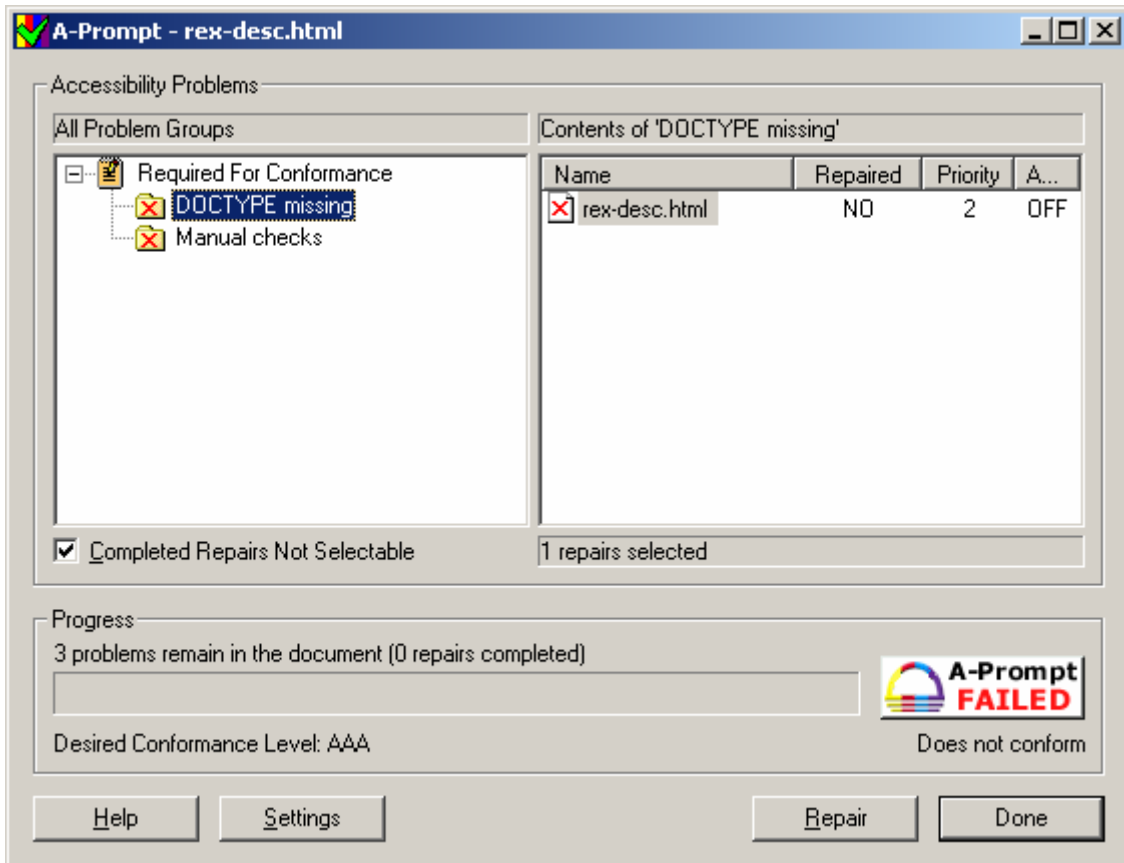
A-Prompt - rex-desc.html

Accessibility Problems

All Problem Groups

Contents of 'DOCTYPE missing'

Required For Conformance
DOCTYPE missing
Manual checks

| Name | Repaired | Priority | A... |
|---|---|---|---|
| rex-desc.html | NO | 2 | OFF |

Completed Repairs Not Selectable

1 repairs selected

Progress

3 problems remain in the document (0 repairs completed)

A-Prompt FAILED

Desired Conformance Level: AAA

Does not conform

Help

Settings

Repair

Done